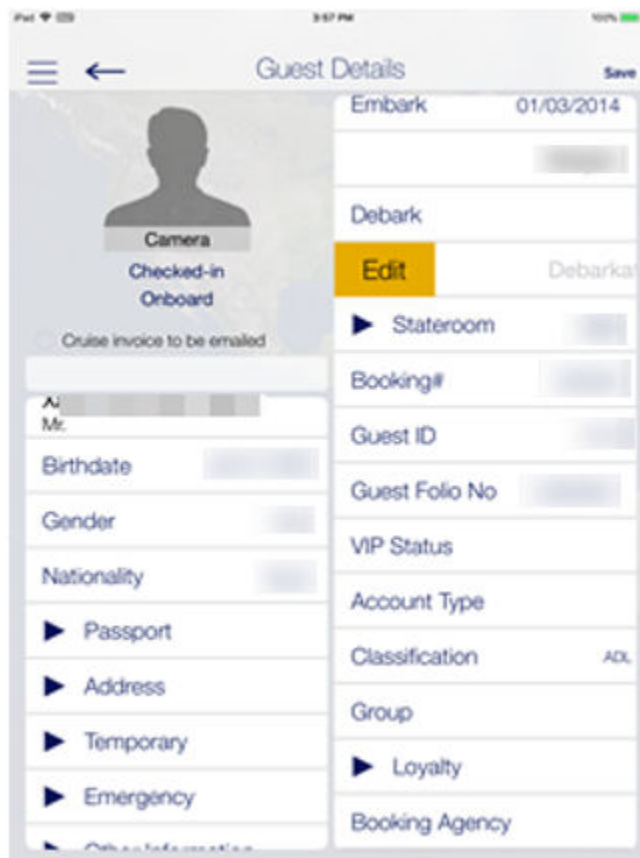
iPad 3:57 PM 100%

Guest Details

Save

Camera

Checked-in

Onboard

Cruise invoice to be emailed

A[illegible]

Mr.

Birthdate

Gender

Nationality

Passport

Address

Temporary

Emergency

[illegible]

Embark 01/03/2014

Debark

Edit

Debarkat

Stateroom

Booking#

Guest ID

Guest Folio No

VIP Status

Account Type

Classification ADL

Group

Loyalty

Booking Agency